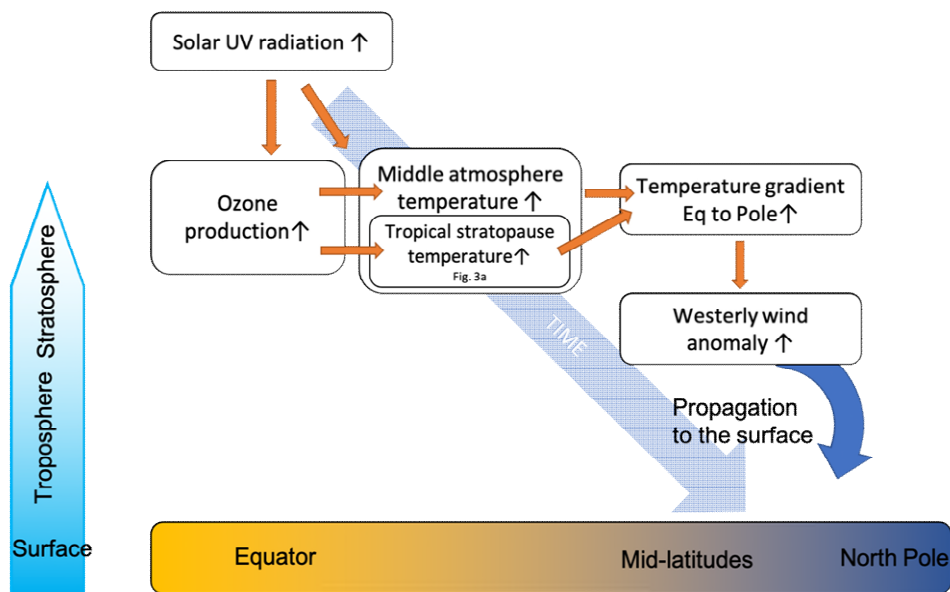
Solar UV radiation ↑

Ozone production↑

Middle atmosphere temperature ↑

Tropical stratopause temperature↑
Fig. 3a

Temperature gradient Eq to Pole↑

Westerly wind anomaly ↑

TIME

Propagation to the surface

Troposphere Stratosphere

Surface

Equator

Mid-latitudes

North Pole